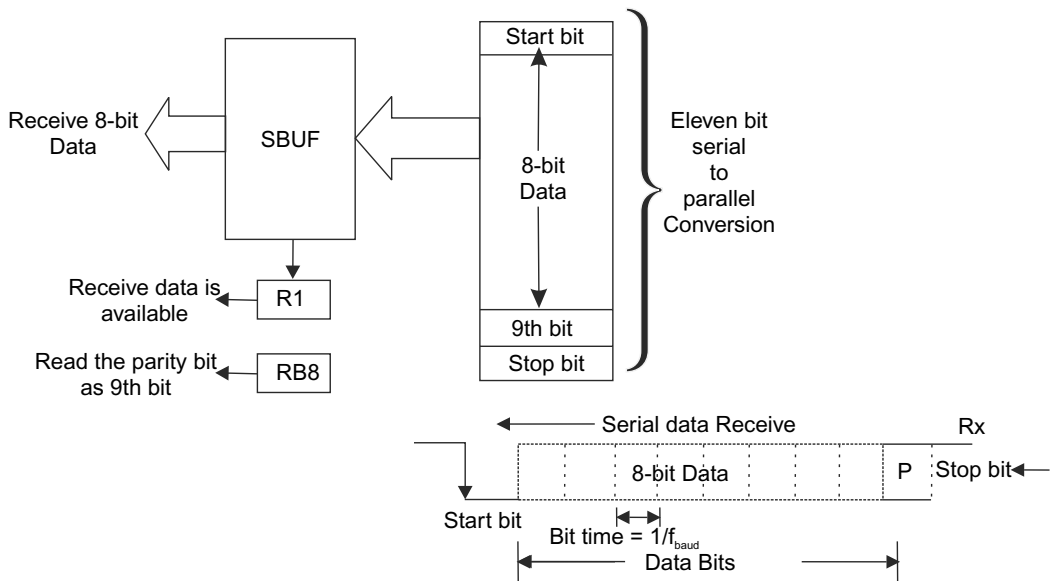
Start bit

Receive 8-bit Data

SBUF

8-bit Data

Eleven bit serial to parallel Conversion

Receive data is available

R1

9th bit

Stop bit

Read the parity bit as 9th bit

RB8

Serial data Receive

Rx

8-bit Data

P

Stop bit

Start bit

Bit time = $1/f_{baud}$

Data Bits